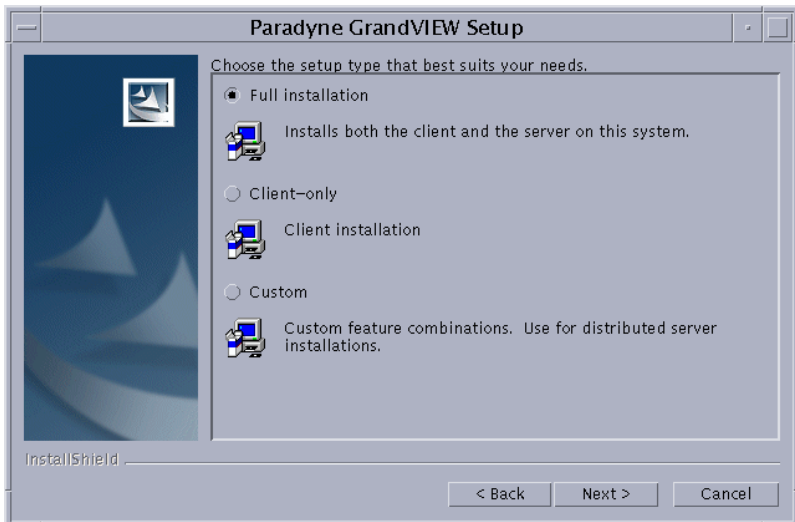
Paradyne GrandVIEW Setup

Choose the setup type that best suits your needs.

Full installation

Installs both the client and the server on this system.

Client–only

Client installation

Custom

Custom feature combinations. Use for distributed server installations.

InstallShield

< Back

Next >

Cancel